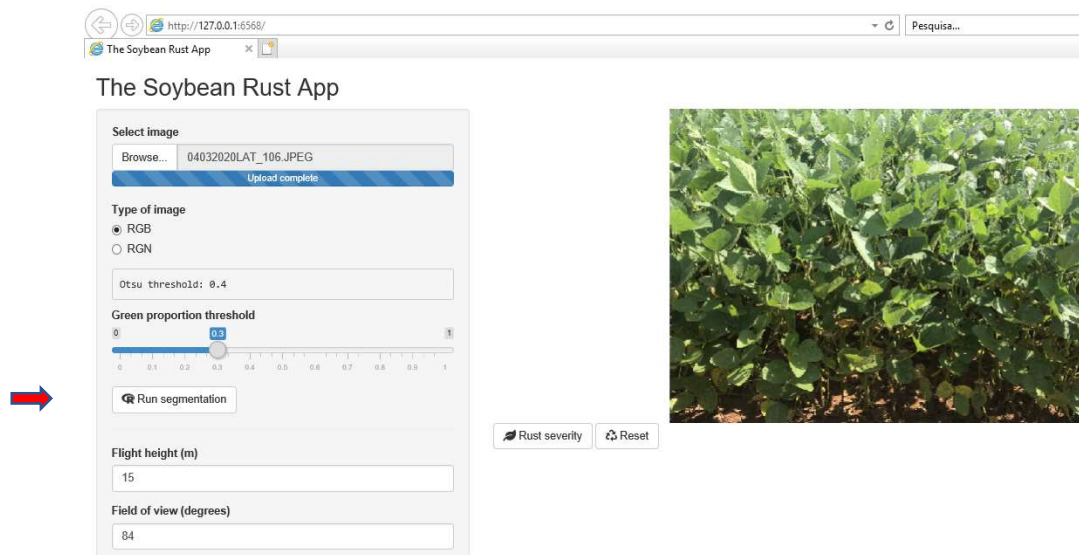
http://127.0.0.1:6568/

Pesquisa...

The Soybean Rust App

The Soybean Rust App

Select image

Browse... 04032020LAT_106.JPEG

Upload complete

Type of image

RGB

RGN

Otsu threshold: 0.4

Green proportion threshold

0 0.3 1

0 0.1 0.2 0.3 0.4 0.5 0.6 0.7 0.8 0.9 1

Run segmentation

Flight height (m)

15

Field of view (degrees)

84

Rust severity

Reset